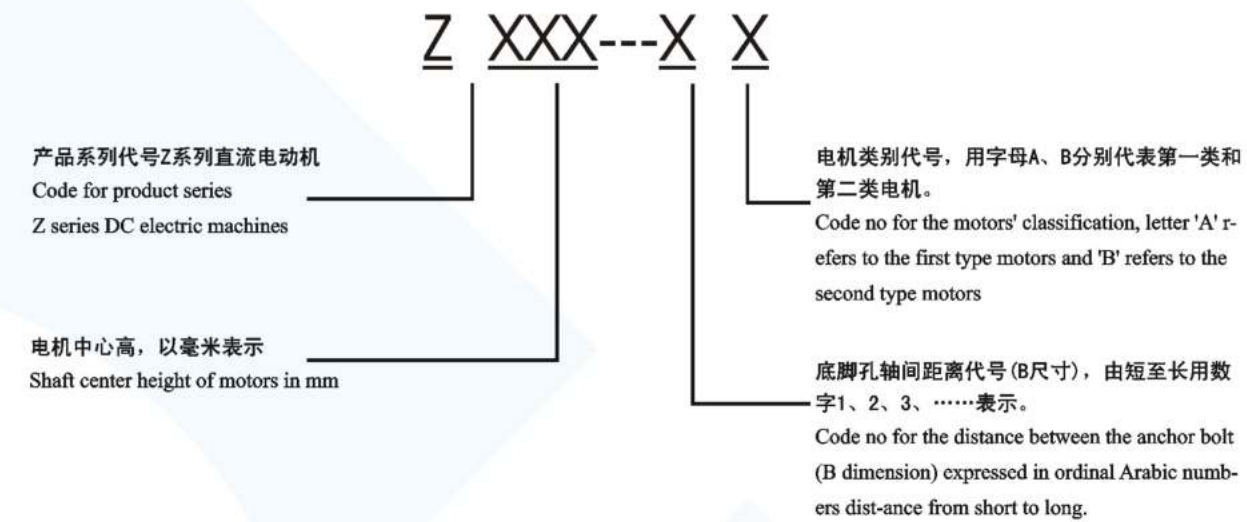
Z XXX---X X

产品系列代号Z系列直流电动机
Code for product series
Z series DC electric machines

电机中心高，以毫米表示
Shaft center height of motors in mm

电机类别代号，用字母A、B分别代表第一类和第二类电机。
Code no for the motors' classification, letter 'A' refers to the first type motors and 'B' refers to the second type motors

底脚孔轴间距离代号(B尺寸)，由短至长用数字1、2、3、……表示。
Code no for the distance between the anchor bolt (B dimension) expressed in ordinal Arabic numbers dist-ance from short to long.